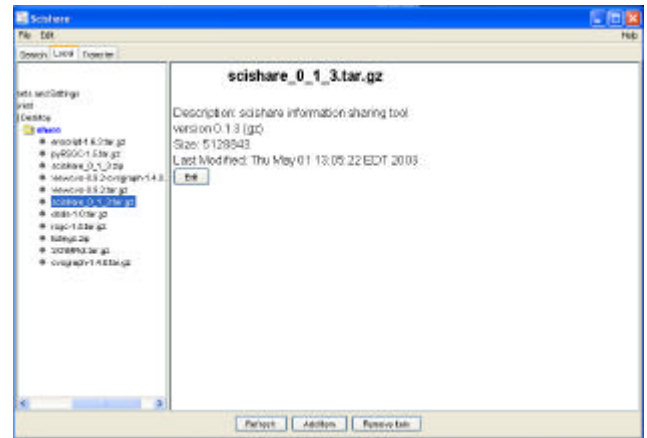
Scishare

File Edit

Help

Search Local Transfer

ents and Settings

print

Desktop

elsorn

ensoclat-1.6.2.tar.gz

pyRSOC-1.5.tar.gz

scishare_0_1_2.zip

viewcvs-0.9.2-cvsgraph-1.4.0

viewcvs-0.9.2.tar.gz

scishare_0_1_3.tar.gz

dods-1.0.tar.gz

rsgc-1.0.tar.gz

tidesys.zip

3039RM.tar.gz

cvsgraph-1.4.0.tar.gz

scishare_0_1_3.tar.gz

Description: scishare information sharing tool
version 0.1.3 (gz)
Size: 5128843
Last Modified: Thu May 01 13:05:22 EDT 2003

Edit

Refresh

Add Item

Remove Item